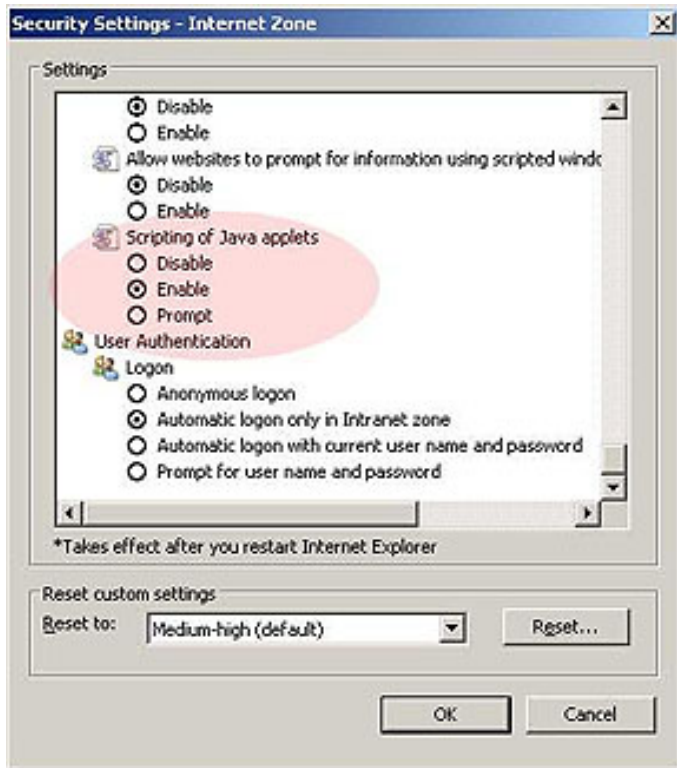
Security Settings - Internet Zone

Settings

Disable
Enable
Allow websites to prompt for information using scripted windo
Disable
Enable
Scripting of Java applets
Disable
Enable
Prompt
User Authentication
Logon
Anonymous logon
Automatic logon only in Intranet zone
Automatic logon with current user name and password
Prompt for user name and password

*Takes effect after you restart Internet Explorer

Reset custom settings
Reset to: Medium-high (default)
Reset...

OK
Cancel